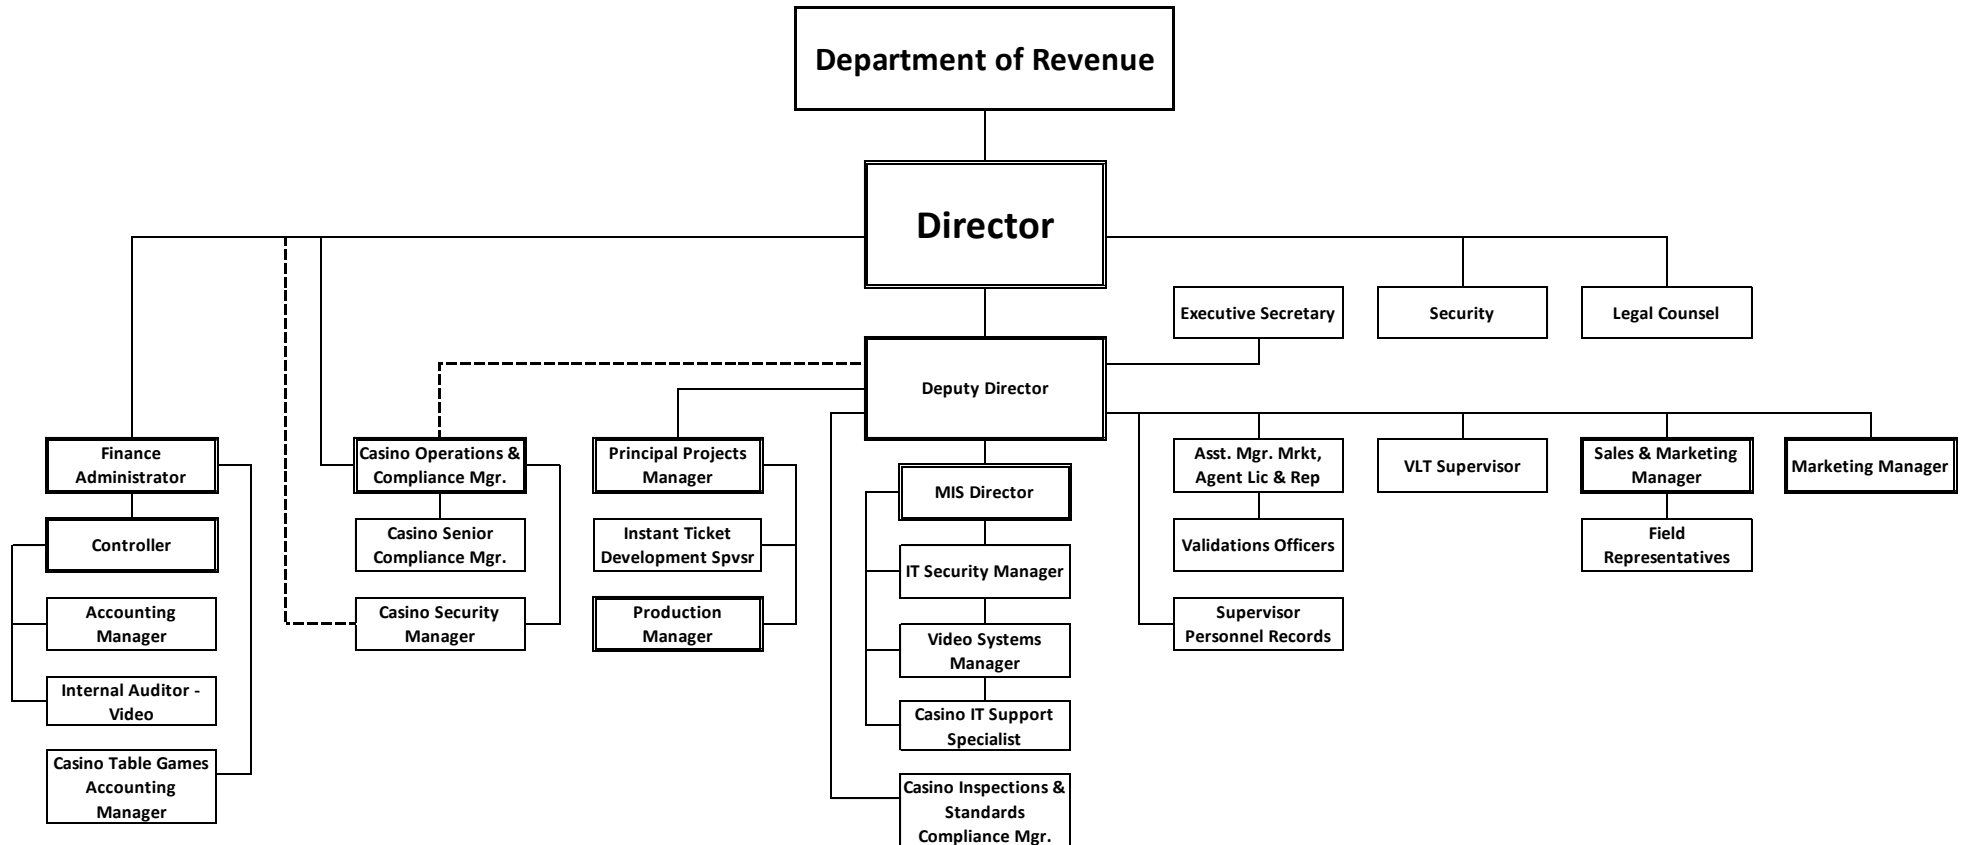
Department of Revenue

Director

Executive Secretary

Security

Legal Counsel

Deputy Director

Finance Administrator

Controller

Accounting Manager

Internal Auditor - Video

Casino Table Games Accounting Manager

Casino Operations & Compliance Mgr.

Casino Senior Compliance Mgr.

Casino Security Manager

Principal Projects Manager

Instant Ticket Development Spvsr

Production Manager

MIS Director

IT Security Manager

Video Systems Manager

Casino IT Support Specialist

Casino Inspections & Standards Compliance Mgr.

Asst. Mgr. Mrkt, Agent Lic & Rep

Validations Officers

Supervisor Personnel Records

VLT Supervisor

Sales & Marketing Manager

Field Representatives

Marketing Manager